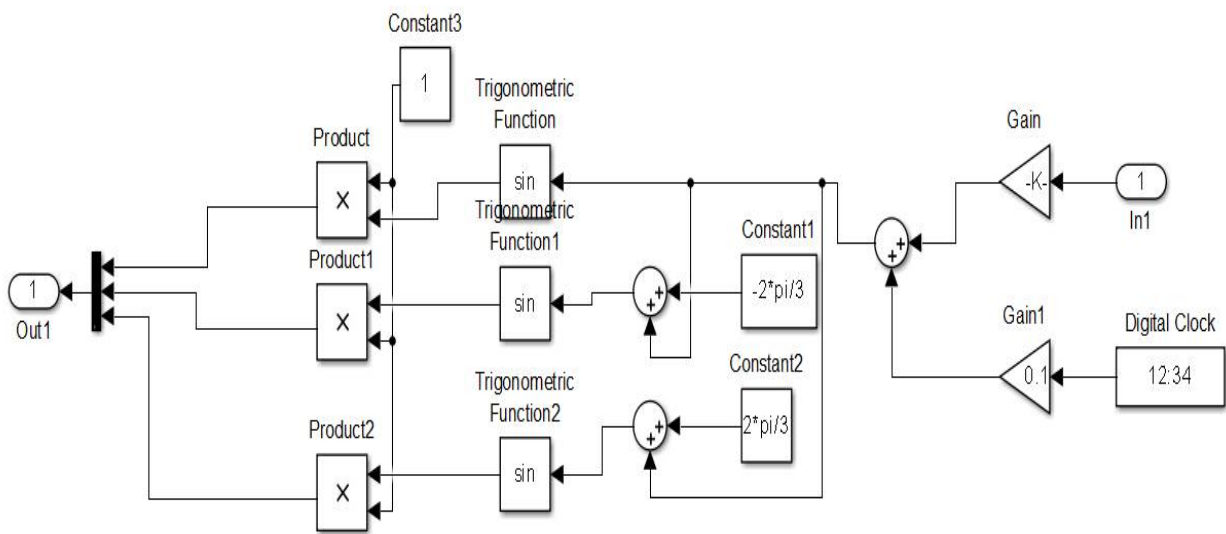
Constant3

1

Trigonometric Function

Product

X

sin

Gain

-K-

1

In1

Trigonometric Function1

Constant1

1

Out1

Product1

X

sin

-2*pi/3

Gain1

Digital Clock

0.1

12:34

Constant2

Trigonometric Function2

2*pi/3

Product2

X

sin